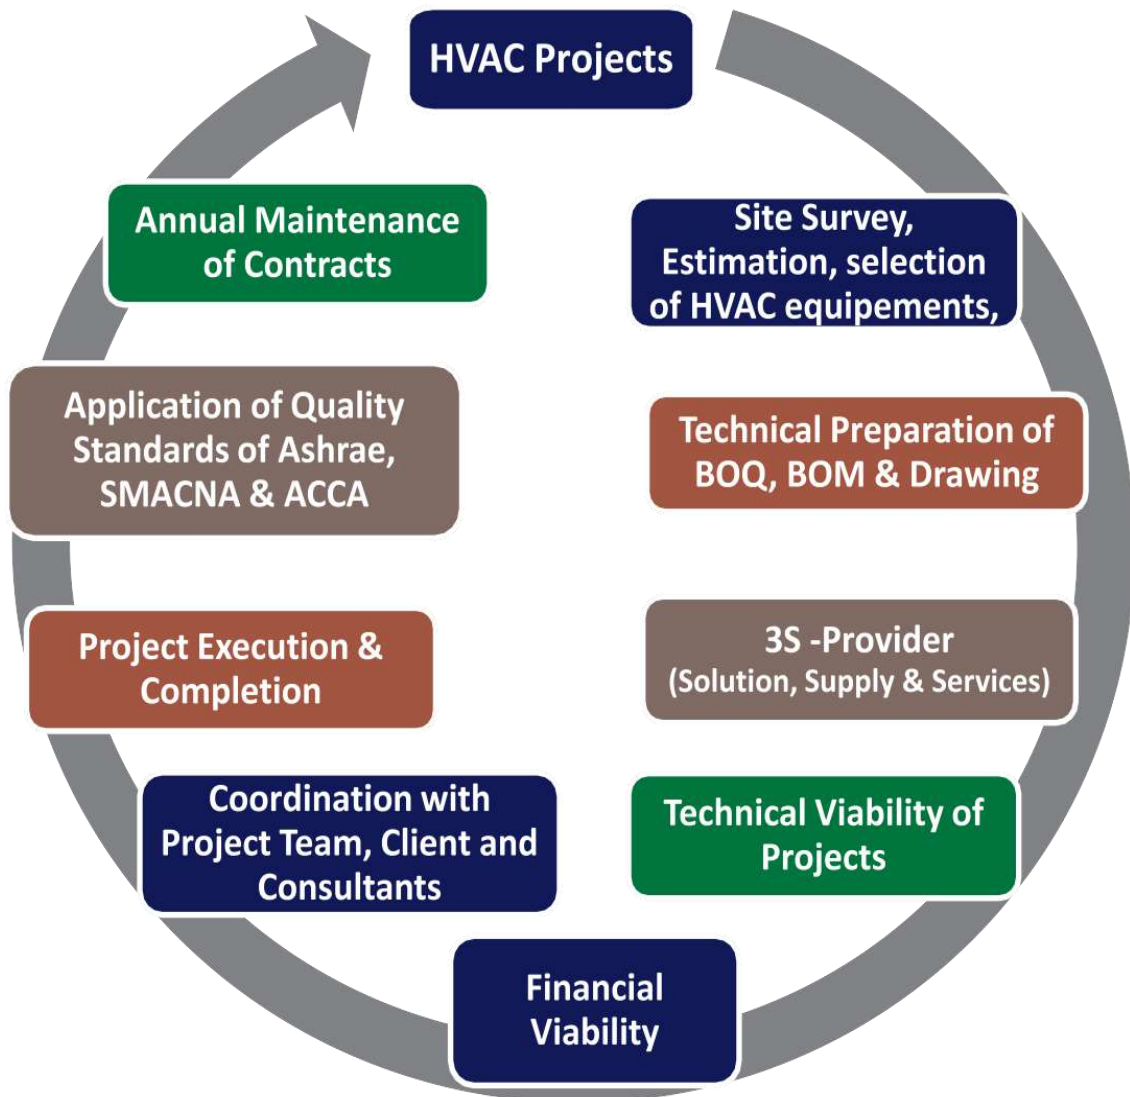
HVAC Projects

Site Survey, Estimation, selection of HVAC equipements,

Technical Preparation of BOQ, BOM & Drawing

3S -Provider
(Solution, Supply & Services)

Technical Viability of Projects

Financial Viability

Coordination with Project Team, Client and Consultants

Project Execution & Completion

Application of Quality Standards of Ashrae, SMACNA & ACCA

Annual Maintenance of Contracts